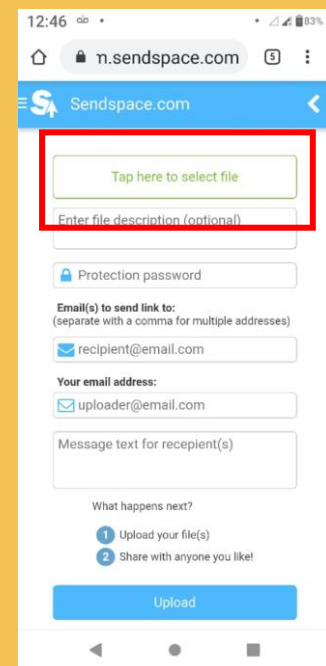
12:46 ꝏ •

83%

ꞁn.sendspace.com

5

Sendspace.com

Tap here to select file

Enter file description (optional)

Protection password

Email(s) to send link to:
(separate with a comma for multiple addresses)

recipient@email.com

Your email address:

uploader@email.com

Message text for recepient(s)

What happens next?

1 Upload your file(s)

2 Share with anyone you like!

Upload